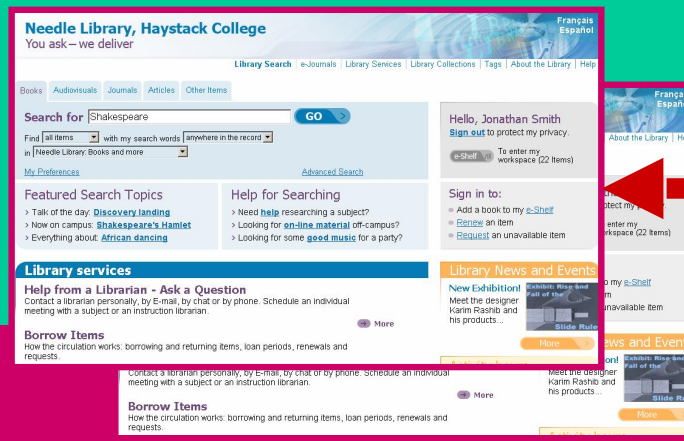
Needle Library, Haystack College
You ask – we deliver

Français
Español

Library Search | e-Journals | Library Services | Library Collections | Tags | About the Library | Help

Books | Audiovisuals | Journals | Articles | Other Items

Search for Shakespeare GO

Find all items with my search words anywhere in the record
in Needle Library: Books and more

My Preferences
Advanced Search

Hello, Jonathan Smith
Sign out to protect my privacy.

e-Shelf To enter my workspace (22 Items)

Featured Search Topics
› Talk of the day: Discovery landing
› Now on campus: Shakespeare's Hamlet
› Everything about: African dancing

Help for Searching
› Need help researching a subject?
› Looking for on-line material off-campus?
› Looking for some good music for a party?

Sign in to:
Add a book to my e-Shelf
Renew an item
Request an unavailable item

Library services

Help from a Librarian - Ask a Question
Contact a librarian personally, by E-mail, by chat or by phone. Schedule an individual meeting with a subject or an instruction librarian.

More

Borrow Items
How the circulation works: borrowing and returning items, loan periods, renewals and requests.

Library News and Events
New Exhibition!
Meet the designer Karim Rashib and his products...
Exhibit: Rise and Fall of the
Slide Rule
More

Français
Españ
About the Library | H
otect my priv
enter my
workspace (22 Items)
to my e-Shelf
m
unavailable item
ews and Even
Exhibit: Rise and Fall of the

Contact a librarian personally, by E-mail, by chat or by phone. Schedule an individual meeting with a subject or an instruction librarian.
Meet the designer Karim Rashib and his products...
More
Borrow Items
How the circulation works: borrowing and returning items, loan periods, renewals and requests.
More